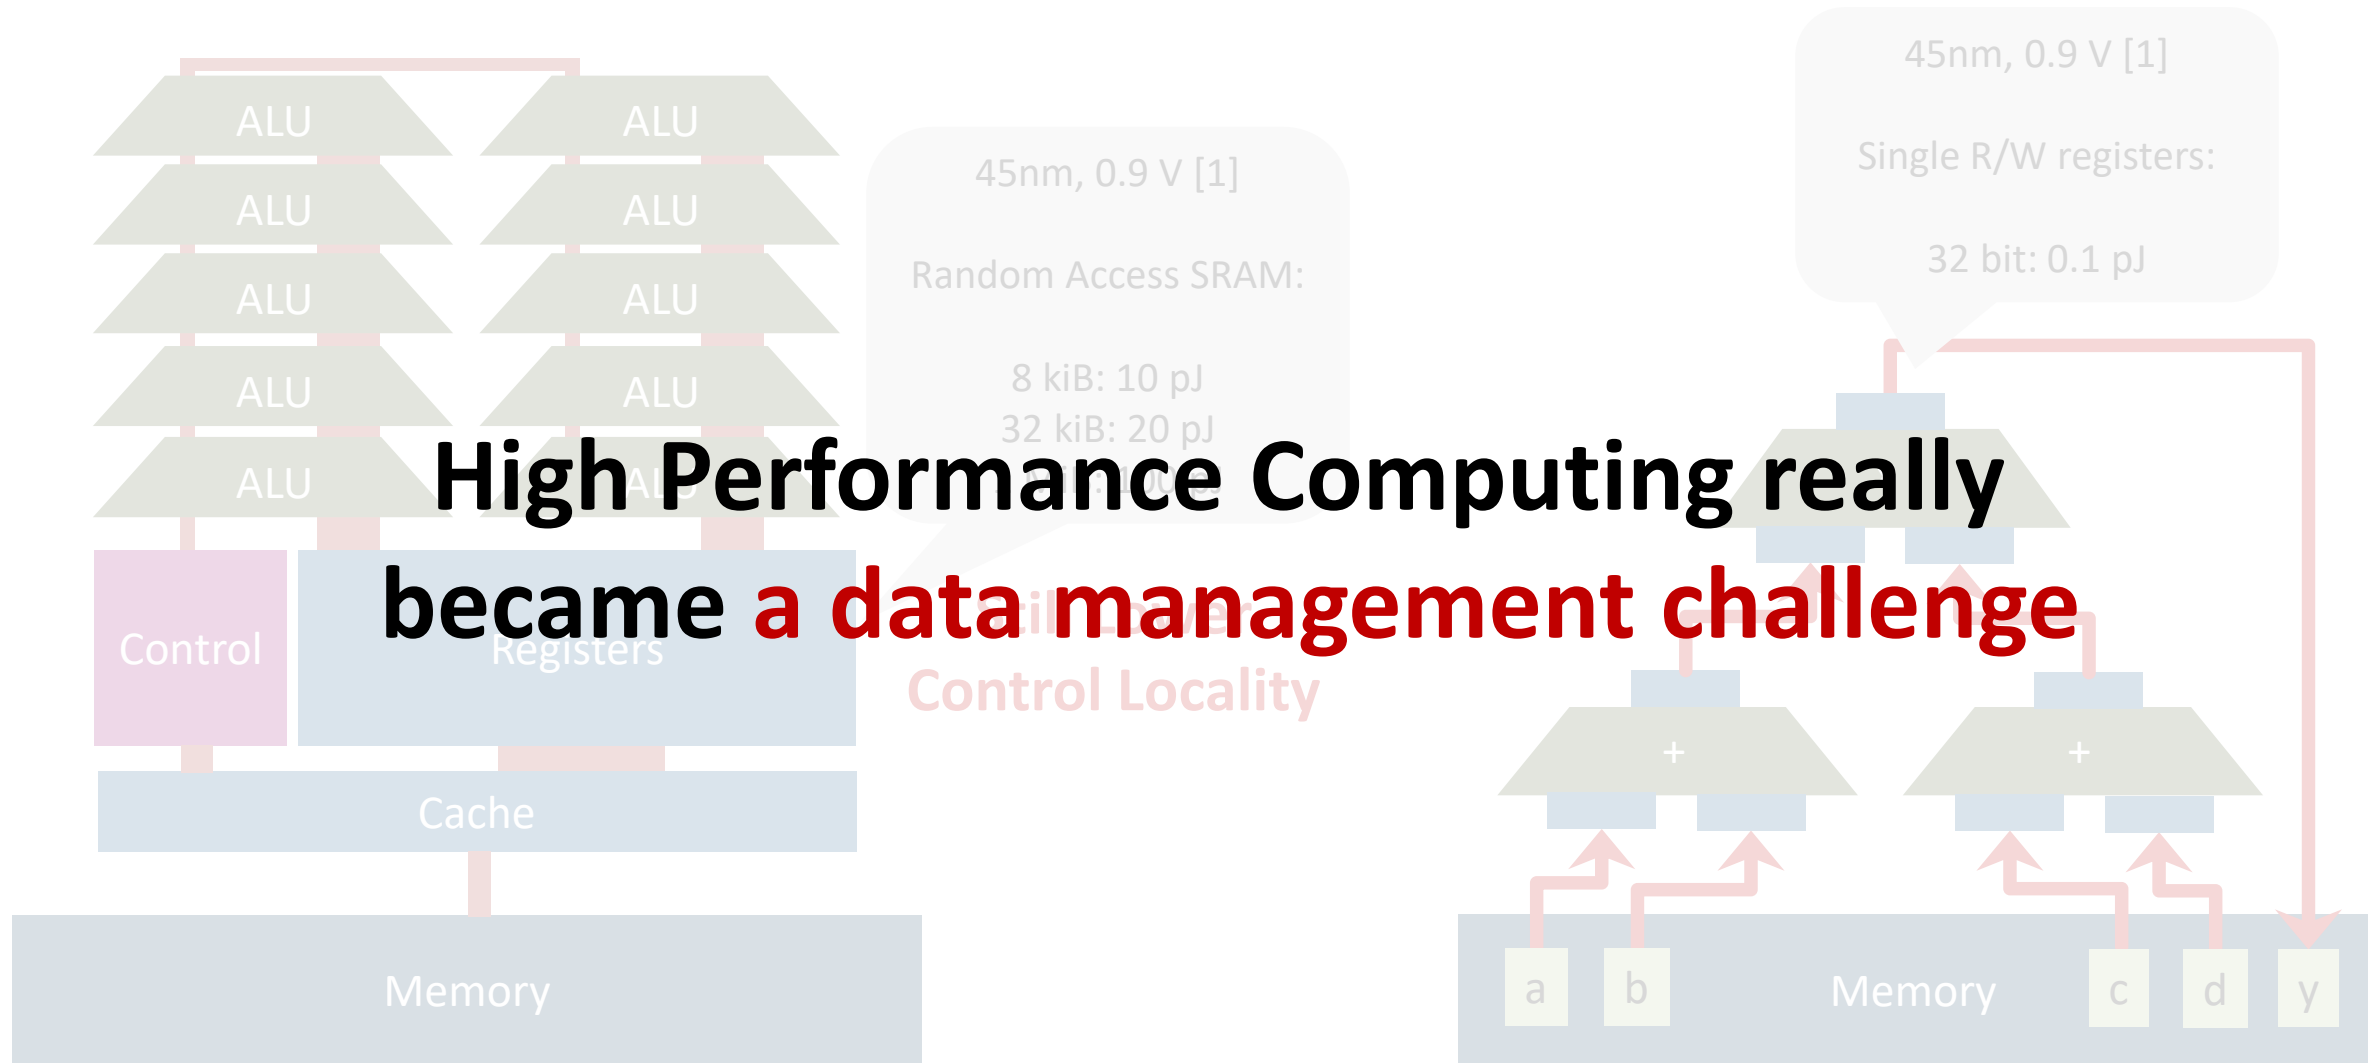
ALU
ALU
ALU
ALU
ALU
ALU
ALU
ALU
ALU
ALU

45nm, 0.9 V [1]

Random Access SRAM:

8 kiB: 10 pJ
32 kiB: 20 pJ
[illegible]

45nm, 0.9 V [1]

Single R/W registers:

32 bit: 0.1 pJ

High Performance Computing really became a data management challenge

Control
Registers
Control Locality
Cache
Memory

+
+

a
b
Memory
c
d
y